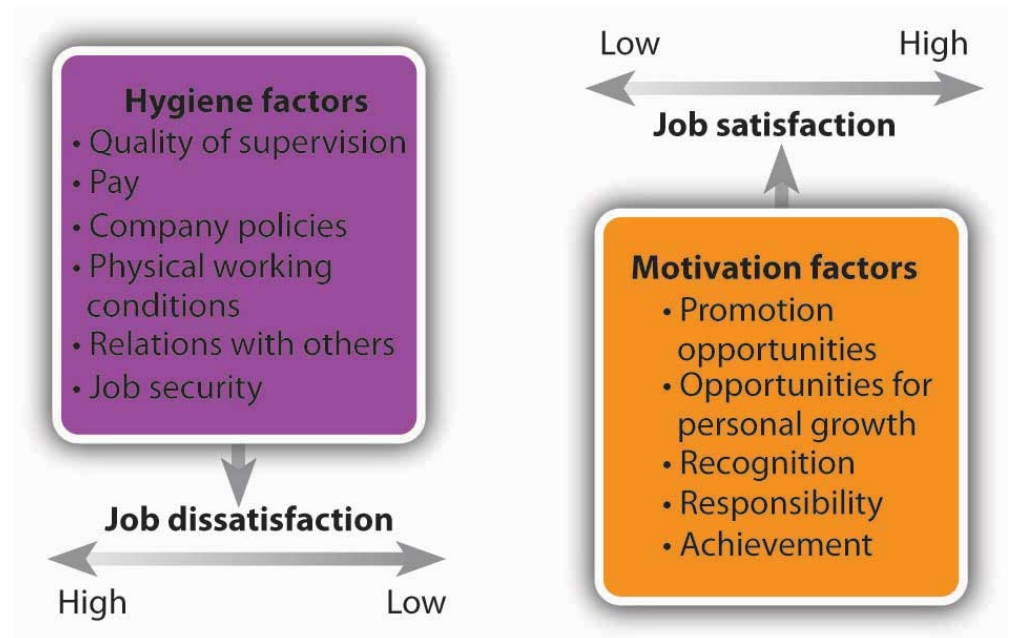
Hygiene factors
• Quality of supervision
• Pay
• Company policies
• Physical working conditions
• Relations with others
• Job security

Job dissatisfaction

High

Low

Low

High

Job satisfaction

Motivation factors
• Promotion opportunities
• Opportunities for personal growth
• Recognition
• Responsibility
• Achievement